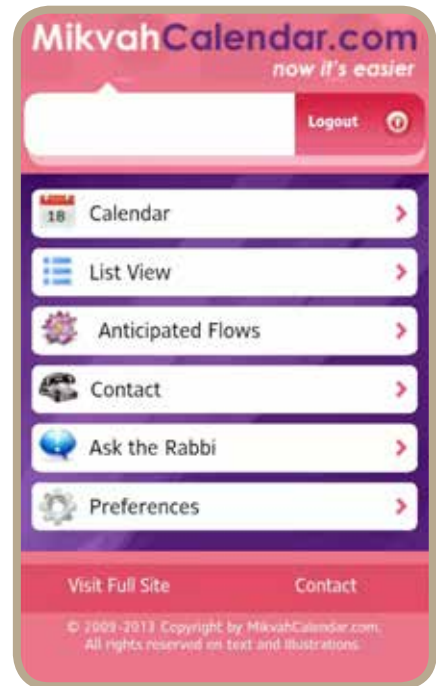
MikvahCalendar.com
now it's easier

Logout

18 Calendar

List View

Anticipated Flows

Contact

Ask the Rabbi

Preferences

Visit Full Site

Contact

© 2009-2013 Copyright by MikvahCalendar.com. All rights reserved on text and illustrations.